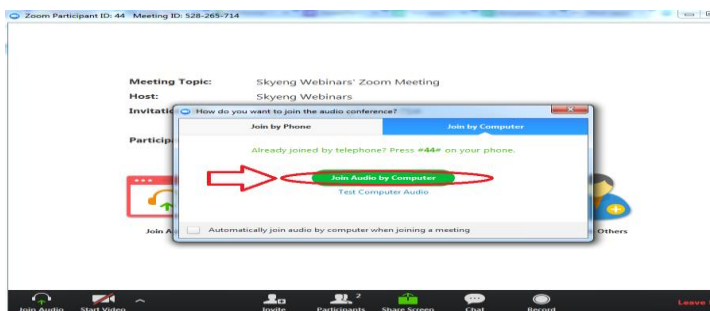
Zoom Participant ID: 44 Meeting ID: 528-265-714

Meeting Topic: Skyeng Webinars' Zoom Meeting

Host: Skyeng Webinars

Invitati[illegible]

Particip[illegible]

How do you want to join the audio conference?

Join by Phone

Join by Computer

Already joined by telephone? Press #44# on your phone.

Join Audio by Computer

Test Computer Audio

Automatically join audio by computer when joining a meeting

Join A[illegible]

Others

Join Audio

Start Video

Invite

Participants 2

Share Screen

Chat

Record

Leave